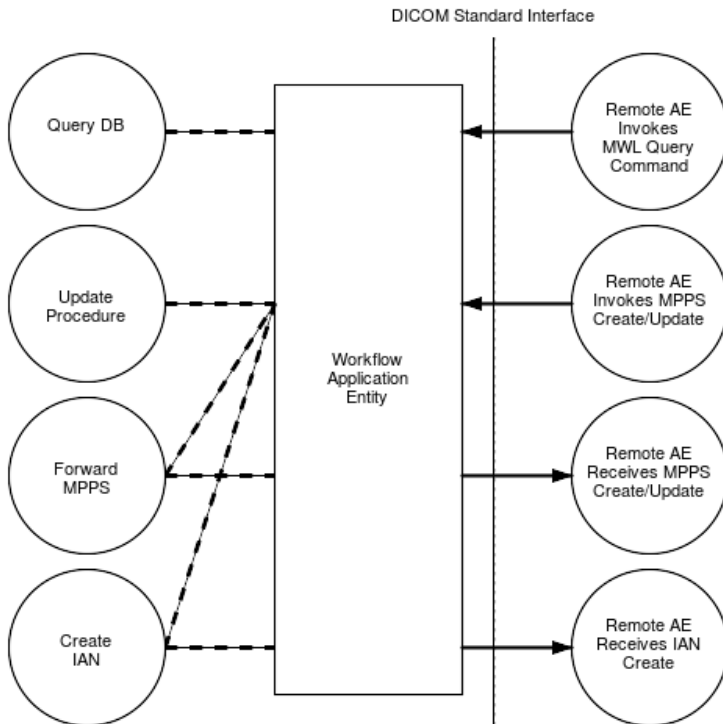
DICOM Standard Interface

Query DB

Update Procedure

Forward MPPS

Create IAN

Workflow Application Entity

Remote AE Invokes MWL Query Command

Remote AE Invokes MPPS Create/Update

Remote AE Receives MPPS Create/Update

Remote AE Receives IAN Create